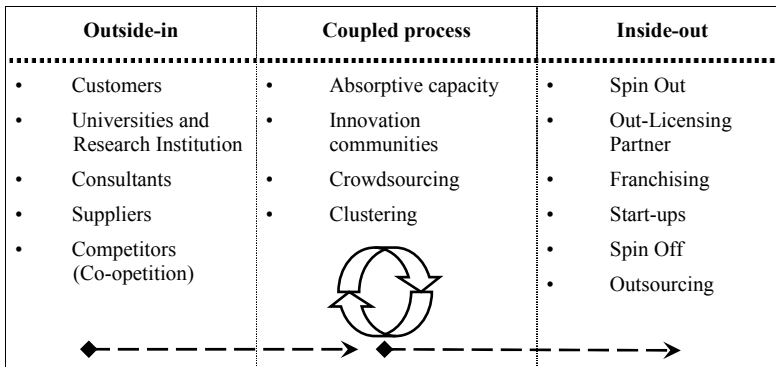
| Outside-in | Coupled process | Inside-out |
|---|---|---|
| • Customers<br>• Universities and Research Institution<br>• Consultants<br>• Suppliers<br>• Competitors (Co-opetition) | • Absorptive capacity<br>• Innovation communities<br>• Crowdsourcing<br>• Clustering | • Spin Out<br>• Out-Licensing Partner<br>• Franchising<br>• Start-ups<br>• Spin Off<br>• Outsourcing |